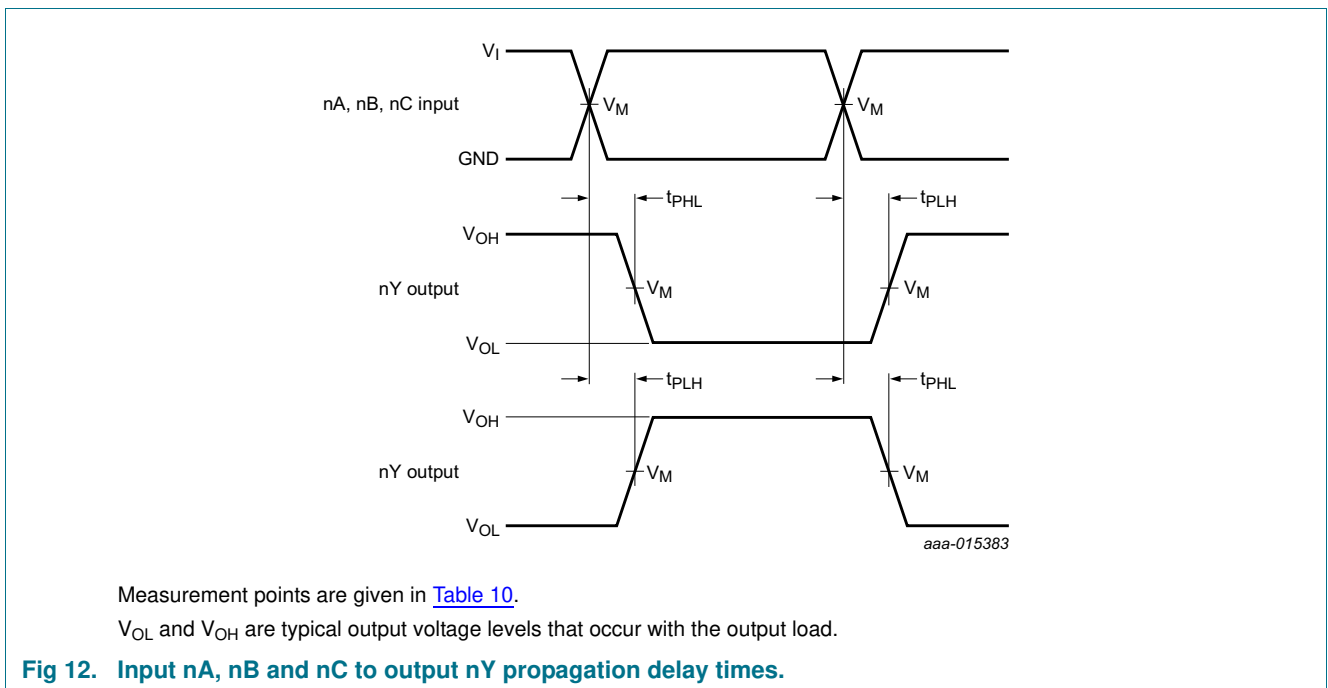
$V_I$

nA, nB, nC input

$V_M$

$V_M$

GND

$t_{PHL}$

$t_{PLH}$

$V_{OH}$

nY output

$V_M$

$V_M$

$V_{OL}$

$t_{PLH}$

$t_{PHL}$

$V_{OH}$

nY output

$V_M$

$V_M$

$V_{OL}$

aaa-015383

Measurement points are given in Table 10.

$V_{OL}$ and $V_{OH}$ are typical output voltage levels that occur with the output load.

Fig 12. Input nA, nB and nC to output nY propagation delay times.